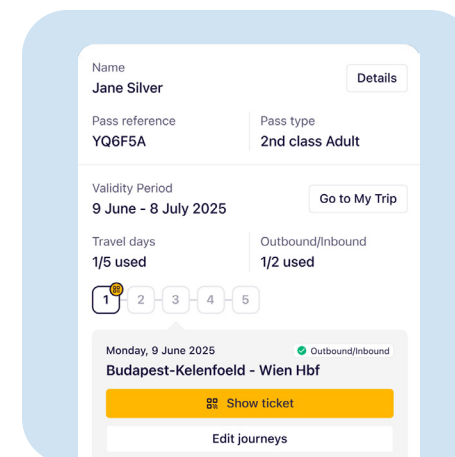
Name
Jane Silver

Details

Pass reference
YQ6F5A

Pass type
2nd class Adult

Validity Period
9 June - 8 July 2025

Go to My Trip

Travel days
1/5 used

Outbound/Inbound
1/2 used

1 2 3 4 5

Monday, 9 June 2025

Outbound/Inbound

Budapest-Kelenfoeld - Wien Hbf

Show ticket

Edit journeys